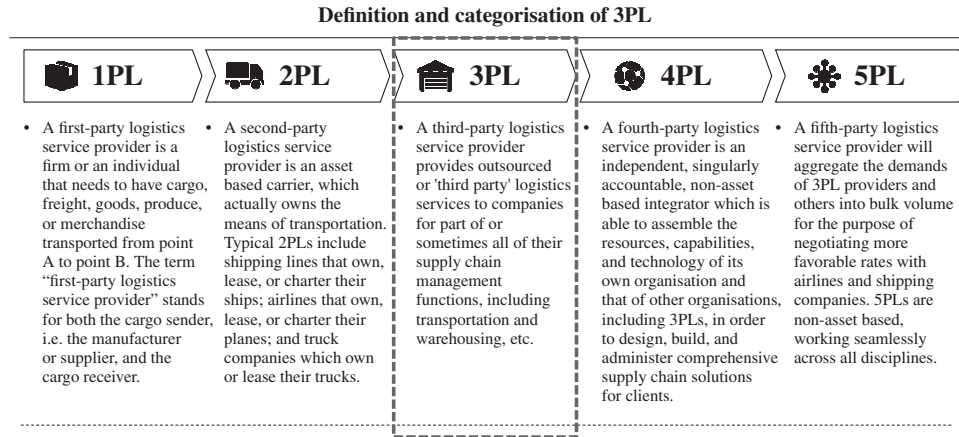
Definition and categorisation of 3PL

1PL

• A first-party logistics service provider is a firm or an individual that needs to have cargo, freight, goods, produce, or merchandise transported from point A to point B. The term “first-party logistics service provider” stands for both the cargo sender, i.e. the manufacturer or supplier, and the cargo receiver.

2PL

• A second-party logistics service provider is an asset based carrier, which actually owns the means of transportation. Typical 2PLs include shipping lines that own, lease, or charter their ships; airlines that own, lease, or charter their planes; and truck companies which own or lease their trucks.

3PL

• A third-party logistics service provider provides outsourced or 'third party' logistics services to companies for part of or sometimes all of their supply chain management functions, including transportation and warehousing, etc.

4PL

• A fourth-party logistics service provider is an independent, singularly accountable, non-asset based integrator which is able to assemble the resources, capabilities, and technology of its own organisation and that of other organisations, including 3PLs, in order to design, build, and administer comprehensive supply chain solutions for clients.

5PL

• A fifth-party logistics service provider will aggregate the demands of 3PL providers and others into bulk volume for the purpose of negotiating more favorable rates with airlines and shipping companies. 5PLs are non-asset based, working seamlessly across all disciplines.